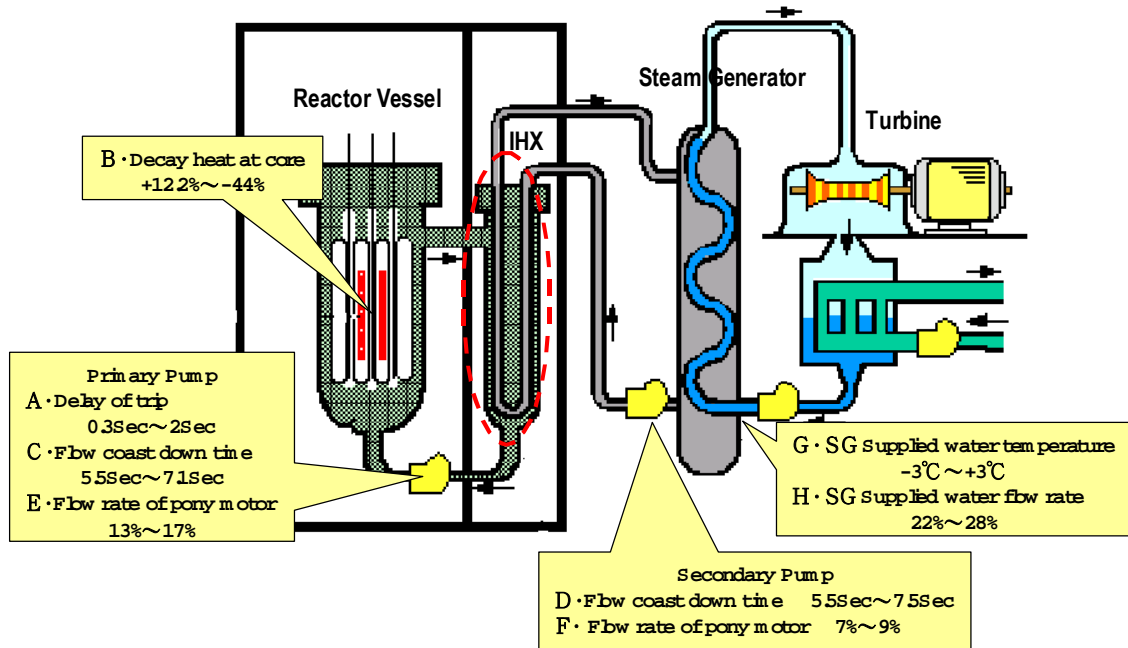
Steam Generator

Reactor Vessel

Turbine

IHX

B・Decay heat at core +122%～-44%

Primary Pump
A・Delay of trip 03Sec～2Sec
C・Flow coast down time 55Sec～71Sec
E・Flow rate of pony motor 13%～17%

G・SG Supplied water temperature -3℃～+3℃
H・SG Supplied water flow rate 22%～28%

Secondary Pump
D・Flow coast down time 55Sec～75Sec
F・Flow rate of pony motor 7%～9%